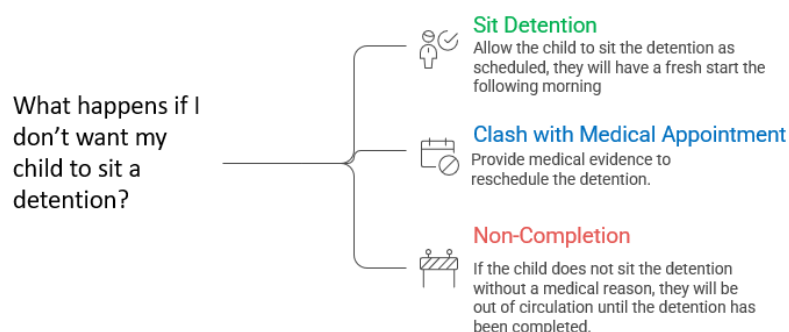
What happens if I don’t want my child to sit a detention?

Sit Detention
Allow the child to sit the detention as scheduled, they will have a fresh start the following morning

Clash with Medical Appointment
Provide medical evidence to reschedule the detention.

Non-Completion
If the child does not sit the detention without a medical reason, they will be out of circulation until the detention has been completed.